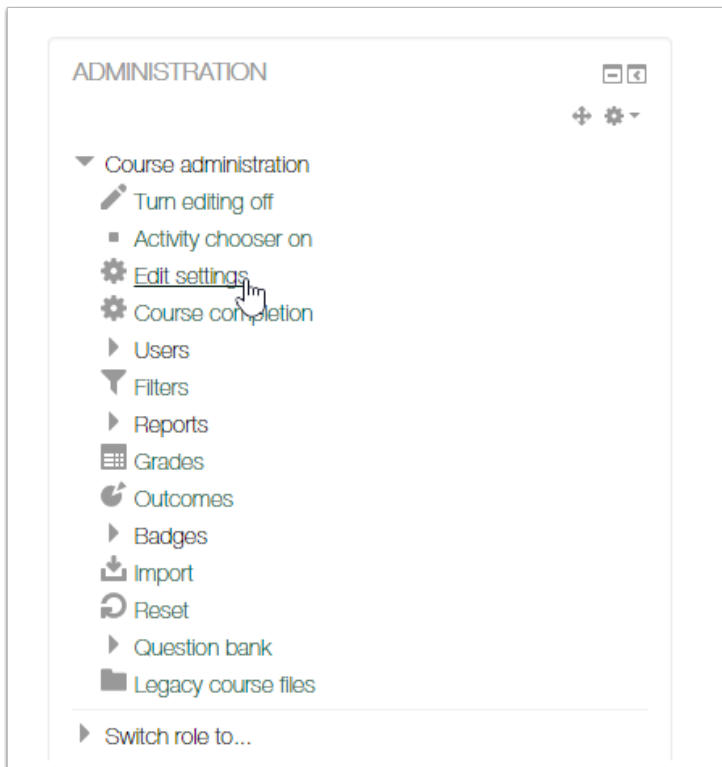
ADMINISTRATION

Course administration
Turn editing off
Activity chooser on
Edit settings
Course completion
Users
Filters
Reports
Grades
Outcomes
Badges
Import
Reset
Question bank
Legacy course files

Switch role to...